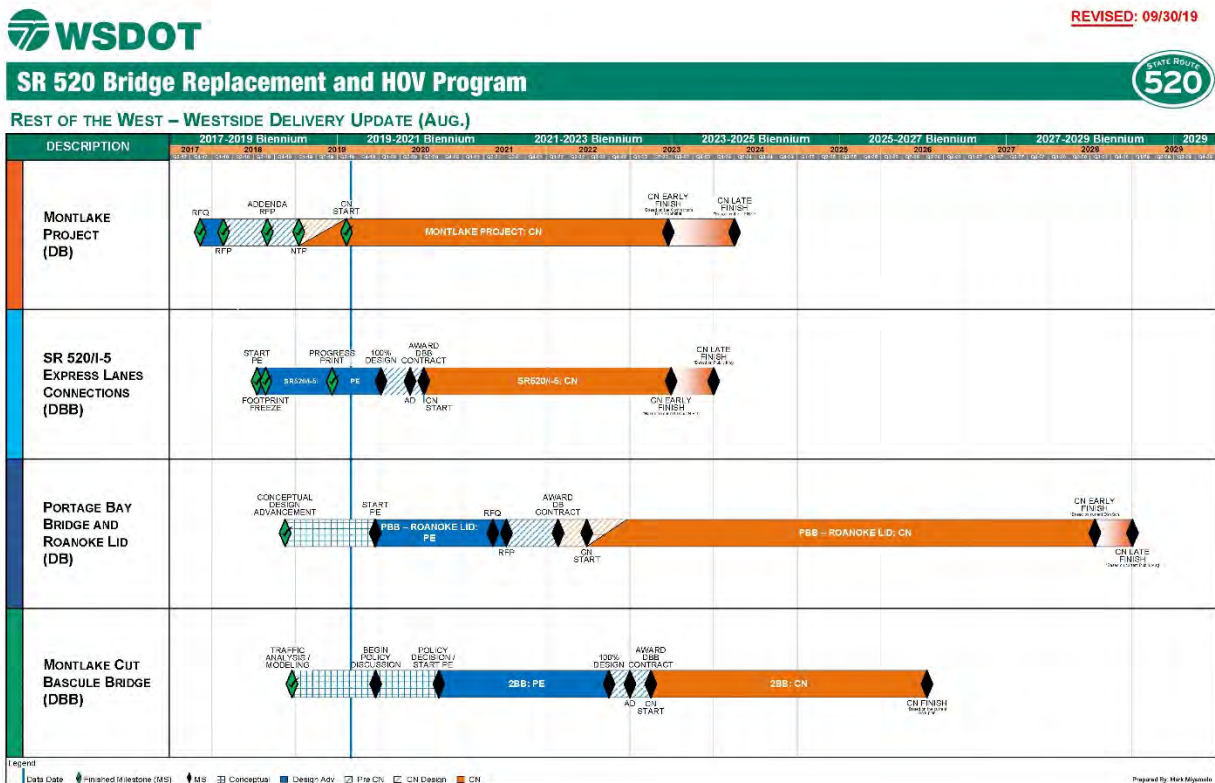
WSDOT

REVISED: 09/30/19

SR 520 Bridge Replacement and HOV Program

STATE ROUTE 520

REST OF THE WEST – WESTSIDE DELIVERY UPDATE (AUG.)

| DESCRIPTION | 2017-2019 Biennium | 2019-2021 Biennium | 2021-2023 Biennium | 2023-2025 Biennium | 2025-2027 Biennium | 2027-2029 Biennium | 2029 |
|---|---|---|---|---|---|---|---|
| | 2017 2018 2019 | 2020 2021 | 2022 2023 | 2024 2025 | 2026 2027 | 2028 2029 | |

MONTLAKE PROJECT (DB)

RFQ RFP ADDENDA RFP NTP CN START MONTLAKE PROJECT: CN CN EARLY FINISH CN LATE FINISH

SR 520/I-5 EXPRESS LANES CONNECTIONS (DBB)

START PE FOOTPRINT FREEZE SR520/I-5: PE PROGRESS PRINT 100% DESIGN AD AWARD DBB CONTRACT CN START SR520/I-5: CN CN EARLY FINISH CN LATE FINISH

PORTAGE BAY BRIDGE AND ROANOKE LID (DB)

CONCEPTUAL DESIGN ADVANCEMENT START PE PBB – ROANOKE LID: PE RFQ RFP AWARD DB CONTRACT CN START PBB – ROANOKE LID: CN CN EARLY FINISH CN LATE FINISH

MONTLAKE CUT BASCULE BRIDGE (DBB)

TRAFFIC ANALYSIS / MODELING BEGIN POLICY DISCUSSION POLICY DECISION / START PE 2BB: PE 100% DESIGN AD AWARD DBB CONTRACT CN START 2BB: CN CN FINISH

Legend
Data Date Finished Milestone (MS) MS Conceptual Design Adv Pre CN CN Design CN

Prepared By: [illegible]